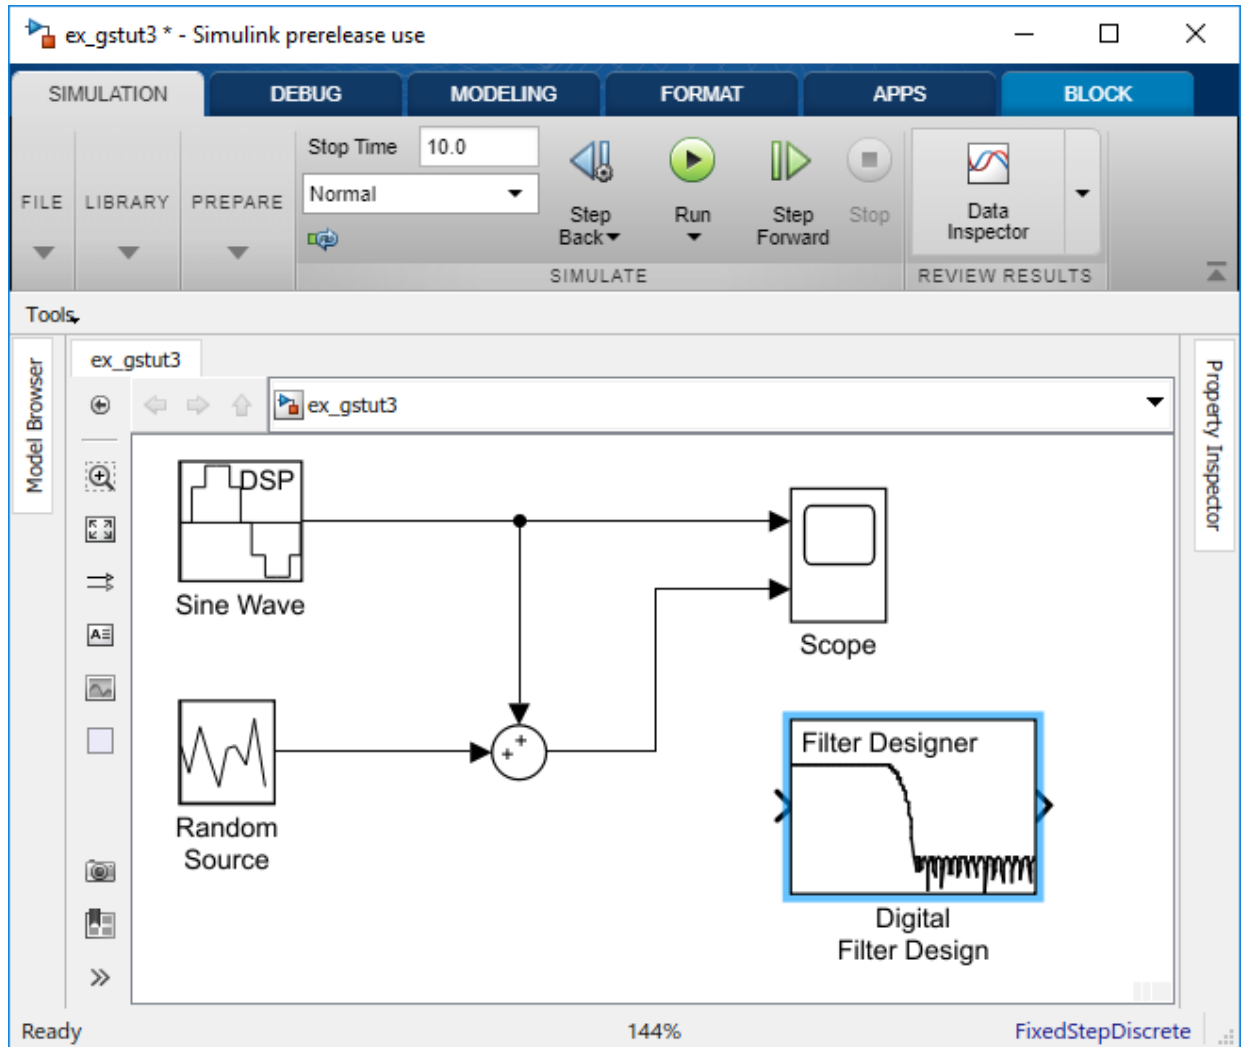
ex_gstut3 * - Simulink prerelease use

SIMULATION DEBUG MODELING FORMAT APPS BLOCK

FILE LIBRARY PREPARE

Stop Time 10.0

Normal

Step Back

Run

Step Forward

Stop

SIMULATE

Data Inspector

REVIEW RESULTS

Tools

Model Browser

ex_gstut3

ex_gstut3

Property Inspector

DSP

Sine Wave

Scope

Random Source

+
+

Filter Designer

Digital Filter Design

Ready

144%

FixedStepDiscrete